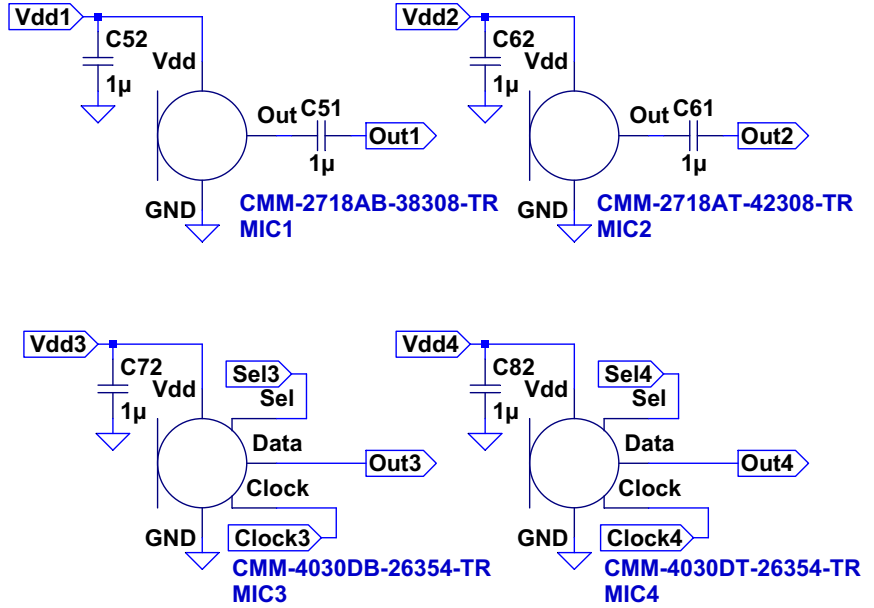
Vdd1
C52
1µ
Vdd
Out
C51
Out1
1µ
GND
CMM-2718AB-38308-TR
MIC1

Vdd2
C62
1µ
Vdd
Out
C61
Out2
1µ
GND
CMM-2718AT-42308-TR
MIC2

Vdd3
C72
1µ
Vdd
Sel3
Sel
Data
Out3
Clock
GND
Clock3
CMM-4030DB-26354-TR
MIC3

Vdd4
C82
1µ
Vdd
Sel4
Sel
Data
Out4
Clock
GND
Clock4
CMM-4030DT-26354-TR
MIC4